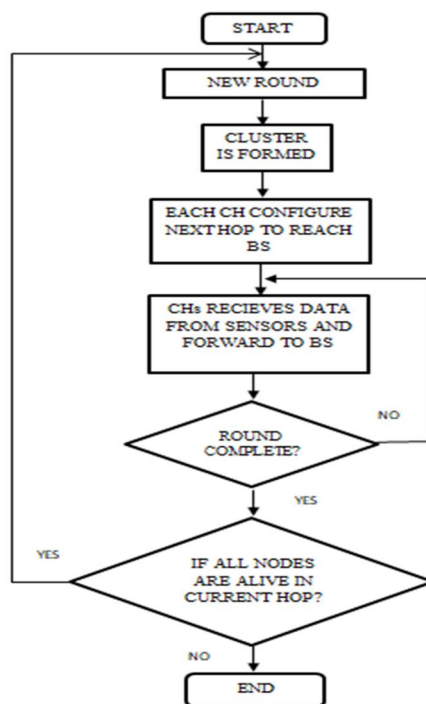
START

NEW ROUND

CLUSTER IS FORMED

EACH CH CONFIGURE NEXTHOP TO REACH BS

CHs RECIEVES DATA FROM SENSORS AND FORWARD TO BS

NO

ROUND COMPLETE?

YES

YES

IF ALL NODES ARE ALIVE IN CURRENT HOP?

NO

END